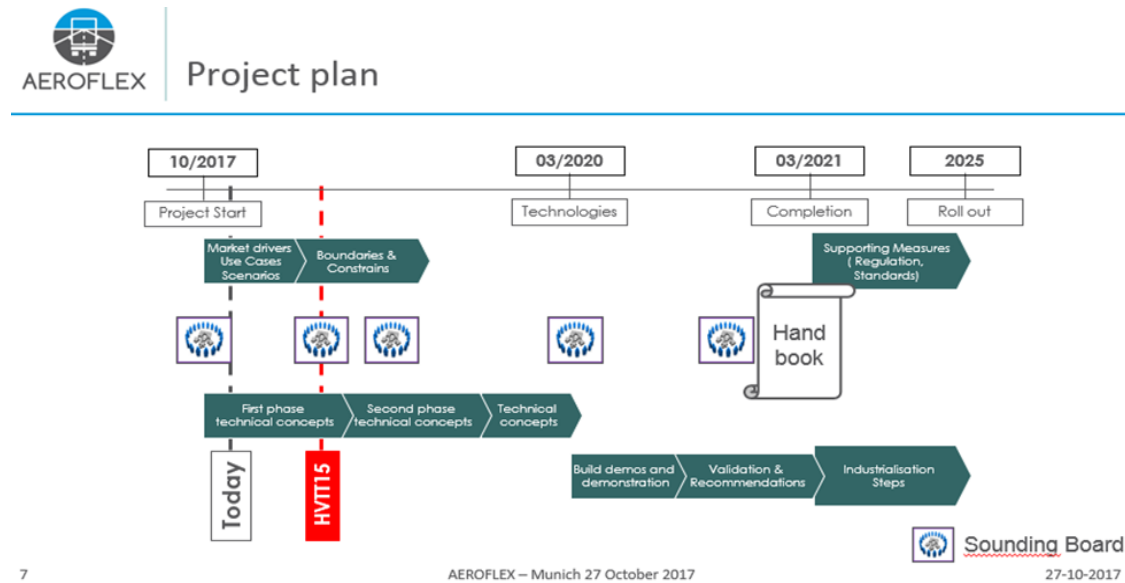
AEROFLEX

Project plan

10/2017
Project Start

03/2020
Technologies

03/2021
Completion

2025
Roll out

Market drivers
Use Cases
Scenarios

Boundaries & Constrains

Supporting Measures
( Regulation, Standards)

Hand book

First phase technical concepts

Second phase technical concepts

Technical concepts

Today

HVTT15

Build demos and demonstration

Validation & Recommendations

Industrialisation Steps

Sounding Board

7

AEROFLEX – Munich 27 October 2017

27-10-2017